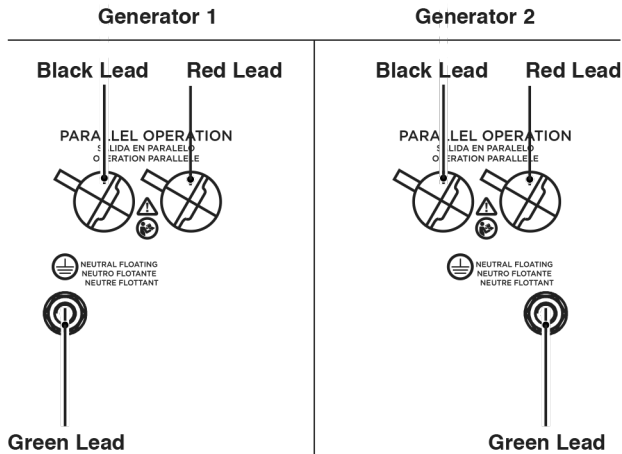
Generator 1

Black Lead

Red Lead

PARALLEL OPERATION
SALIDA EN PARALELO
OPERATION PARALLELE

NEUTRAL FLOATING
NEUTRO FLOTANTE
NEUTRE FLOTTANT

Green Lead

Generator 2

Black Lead

Red Lead

PARALLEL OPERATION
SALIDA EN PARALELO
OPERATION PARALLELE

NEUTRAL FLOATING
NEUTRO FLOTANTE
NEUTRE FLOTTANT

Green Lead